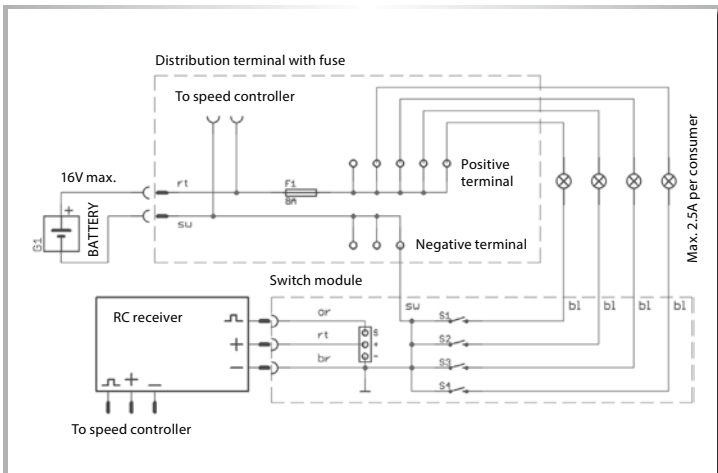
Distribution terminal with fuse

To speed controller

16V max.

rt

F1
5A

Positive terminal

su

G1

BATTERY

Negative terminal

Max. 2.5A per consumer

Switch module

RC receiver

or

rt

br

S
+
-

su

S1

S2

S3

S4

bl

bl

bl

bl

To speed controller